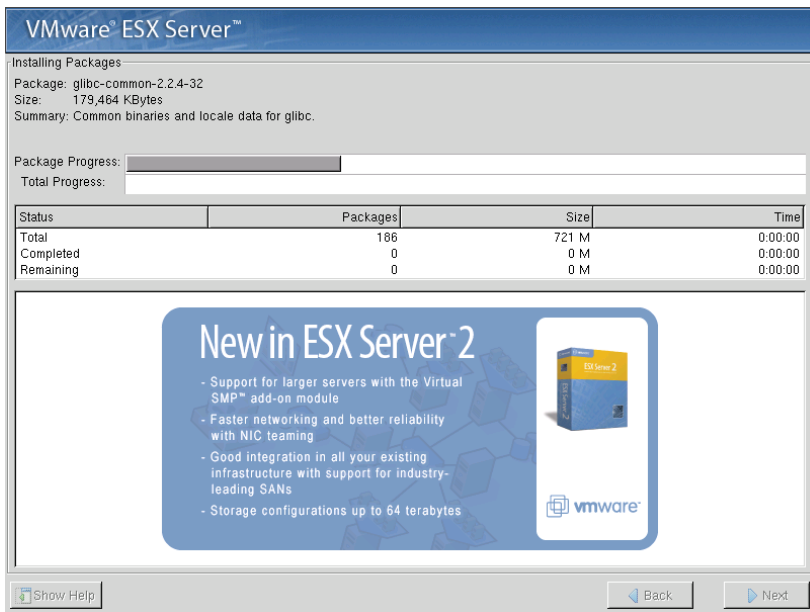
VMware® ESX Server™

Installing Packages

Package: glibc-common-2.2.4-32
Size: 179,464 KBytes
Summary: Common binaries and locale data for glibc.

Package Progress:
Total Progress:

| Status | Packages | Size | Time |
|---|---|---|---|
| Total | 186 | 721 M | 0:00:00 |
| Completed | 0 | 0 M | 0:00:00 |
| Remaining | 0 | 0 M | 0:00:00 |

New in ESX Server™ 2

- Support for larger servers with the Virtual SMP™ add-on module
- Faster networking and better reliability with NIC teaming
- Good integration in all your existing infrastructure with support for industry-leading SANs
- Storage configurations up to 64 terabytes

vmware ESX Server 2

vmware®

Show Help Back Next